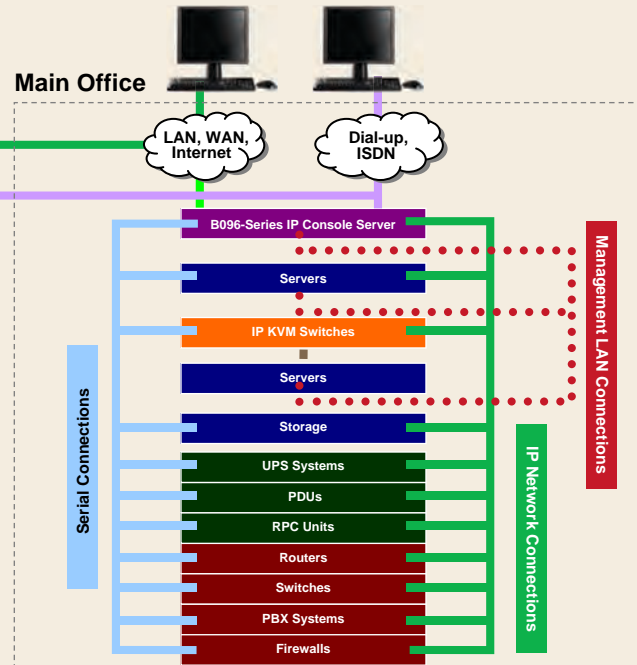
Main Office

LAN, WAN, Internet

Dial-up, ISDN

B096-Series IP Console Server

Servers

IP KVM Switches

Servers

Storage

UPS Systems

PDUs

RPC Units

Routers

Switches

PBX Systems

Firewalls

Serial Connections

Management LAN Connections

IP Network Connections